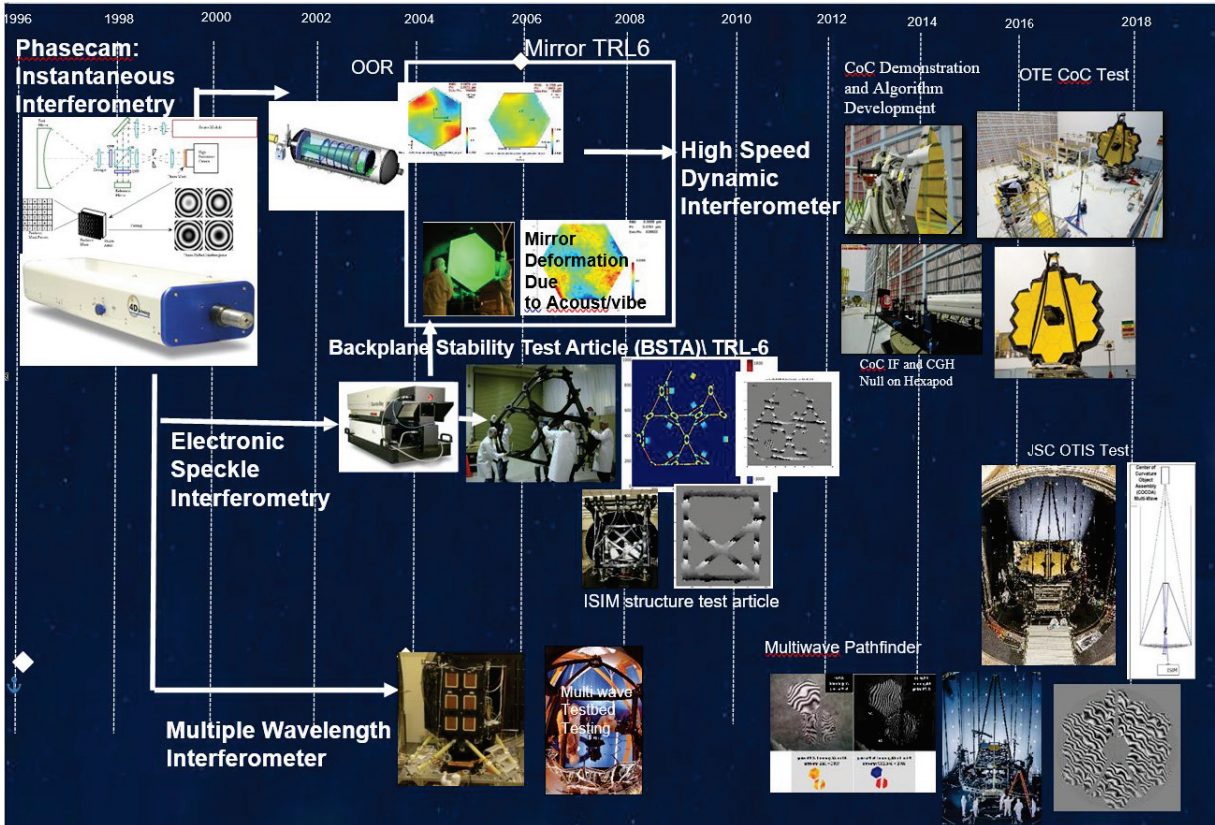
1996 1998 2000 2002 2004 2006 2008 2010 2012 2014 2016 2018

Phasecam: Instantaneous Interferometry

OOR

Mirror TRL6

High Speed Dynamic Interferometer

Mirror Deformation Due to Acoust/vibe

CoC Demonstration and Algorithm Development

OTE CoC Test

CoC IF and CGH Null on Hexapod

Backplane Stability Test Article (BSTA)\ TRL-6

Electronic Speckle Interferometry

ISIM structure test article

JSC OTIS Test

Center of Curvature Object Assembly (COCOA) Multi-Wave

ISIM

Multiwave Pathfinder

Multi-wave Testbed Testing

Multiple Wavelength Interferometer